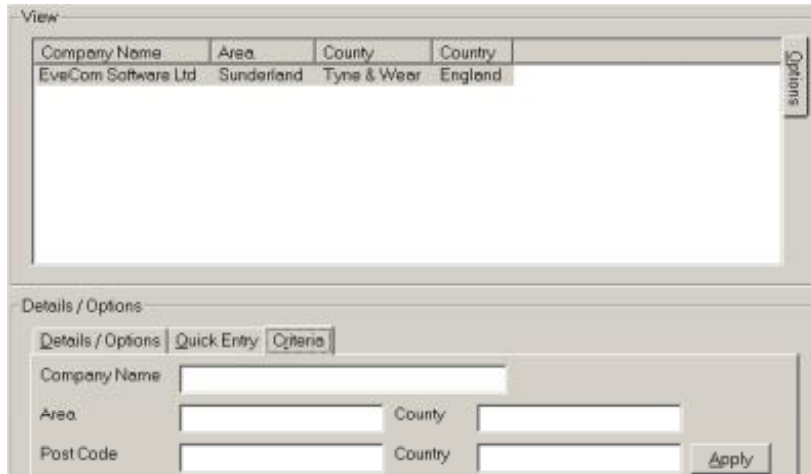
View

| Company Name | Area | County | Country |
|---|---|---|---|
| EveCom Software Ltd | Sunderland | Tyne & Wear | England |

Options

Details / Options

Details / Options | Quick Entry | Criteria

Company Name

Area

County

Post Code

Country

Apply